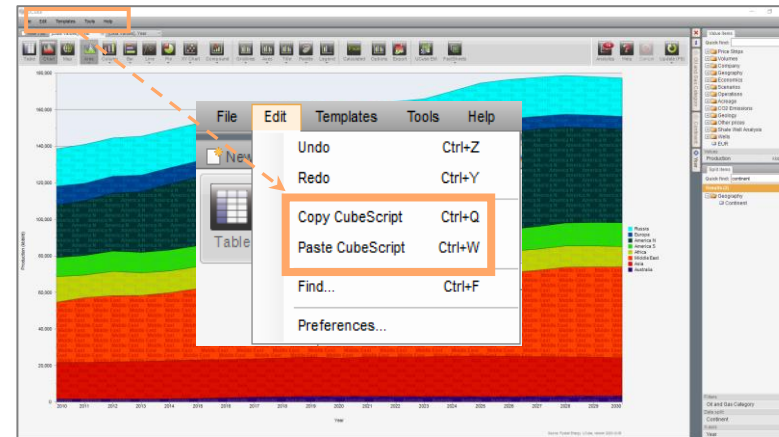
File Edit Templates Tools Help

Table Chart Map Area Column Bar Line Pie XY Chart Compound Gridlines Axes Title Palette Legend Calculated Options Export UCube Edit PacShare

Ancestry Help Cancel Update

File Edit Templates Tools Help

New

Table

Undo Ctrl+Z
Redo Ctrl+Y
Copy CubeScript Ctrl+Q
Paste CubeScript Ctrl+W
Find... Ctrl+F
Preferences...

180,000
160,000
140,000
120,000
100,000
80,000
60,000
40,000
20,000

Production (kbbl/d)

Russia
Europe
America N
America S
Africa
Middle East
Asia
Australia

2010 2011 2012 2013 2014 2015 2016 2017 2018 2019 2020 2021 2022 2023 2024 2025 2026 2027 2028 2029 2030

Year

Value items
Quick find:
Price Strips
Volumes
Company
Geography
Economics
Scenarios
Operations
Acreage
CO2 Emissions
Geology
Other prices
Shale Well Analysis
Wells
EUR

Values
Production

Split items
Quick find: continent
Geography
Continent

Filters
Oil and Gas Category
Data split
Continent
Y-axis
Year